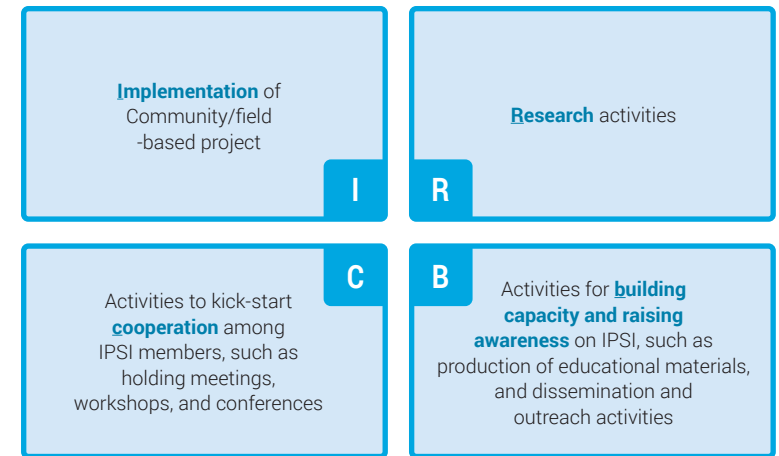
Implementation of Community/field -based project

I

Research activities

R

C

Activities to kick-start cooperation among IPSI members, such as holding meetings, workshops, and conferences

B

Activities for building capacity and raising awareness on IPSI, such as production of educational materials, and dissemination and outreach activities